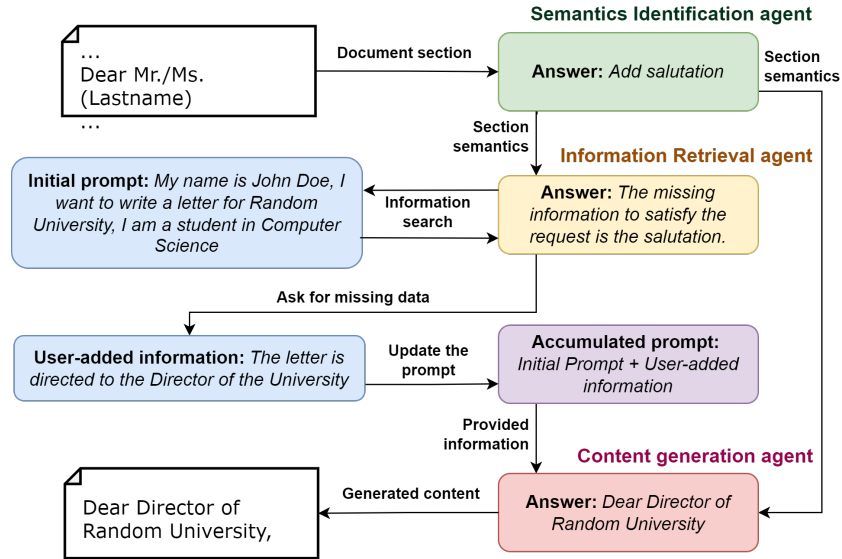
Semantics Identification agent

...
Dear Mr./Ms.
(Lastname)
...

Document section

Answer: Add salutation

Section semantics

Section semantics

Information Retrieval agent

Initial prompt: My name is John Doe, I want to write a letter for Random University, I am a student in Computer Science

Information search

Answer: The missing information to satisfy the request is the salutation.

Ask for missing data

User-added information: The letter is directed to the Director of the University

Update the prompt

Accumulated prompt: Initial Prompt + User-added information

Provided information

Content generation agent

Dear Director of
Random University,

Generated content

Answer: Dear Director of Random University